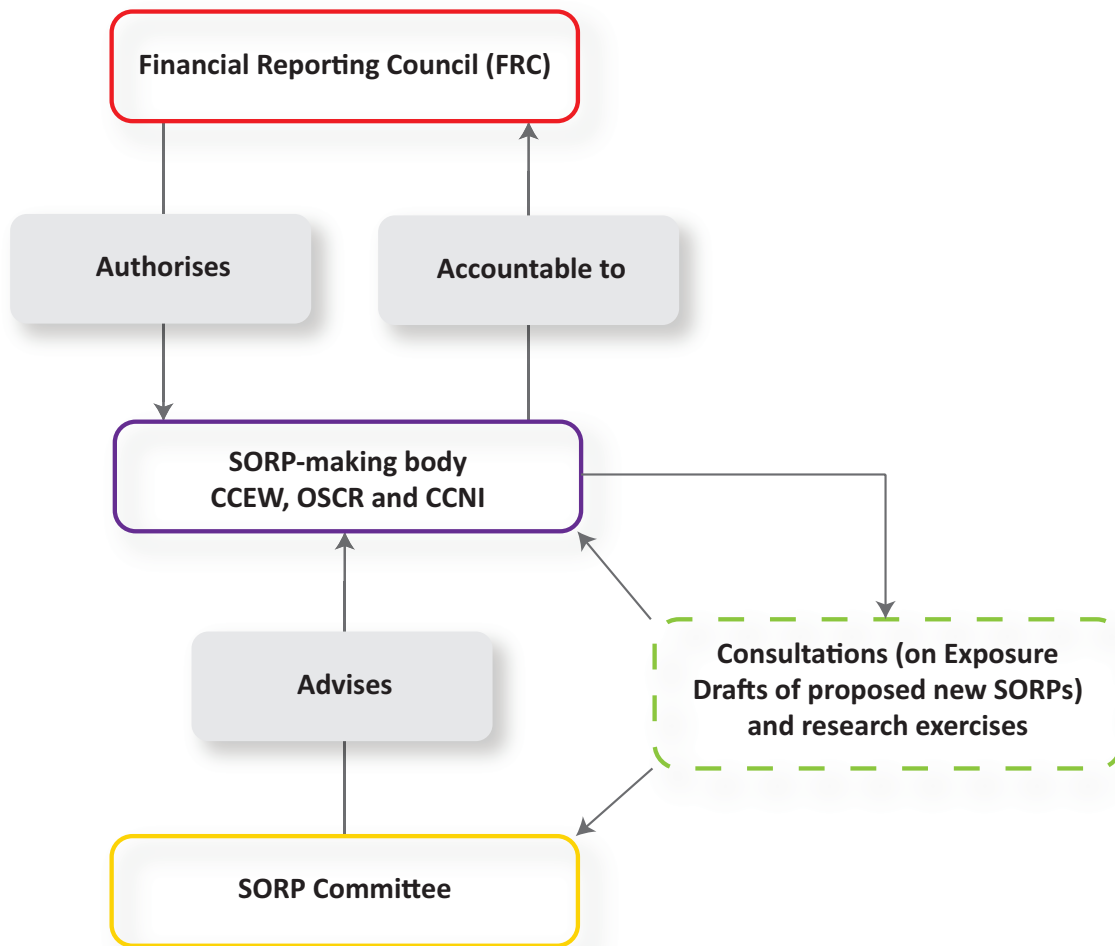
Financial Reporting Council (FRC)

Authorises

Accountable to

SORP-making body
CCEW, OSCR and CCNI

Advises

Consultations (on Exposure Drafts of proposed new SORPs) and research exercises

SORP Committee